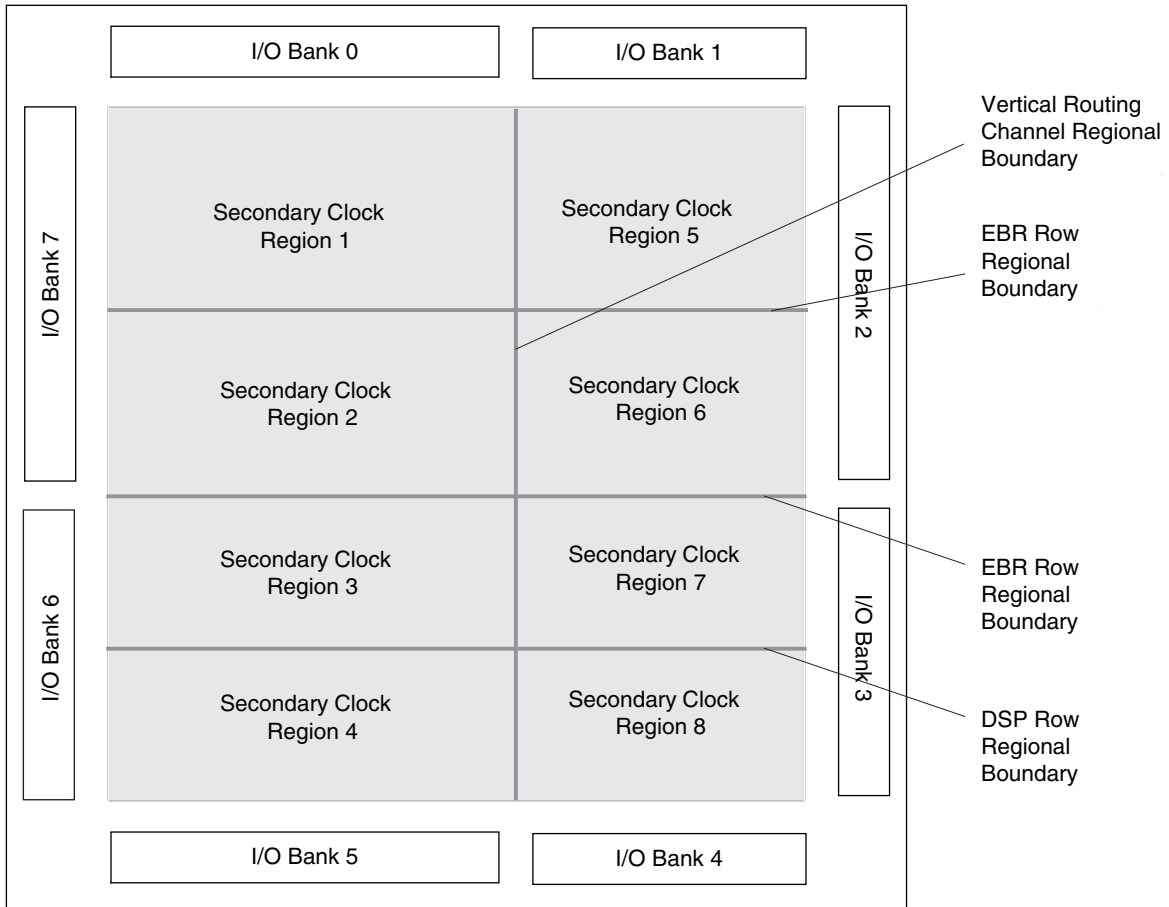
I/O Bank 0

I/O Bank 1

Vertical Routing Channel Regional Boundary

I/O Bank 7

Secondary Clock Region 1

Secondary Clock Region 5

I/O Bank 2

EBR Row Regional Boundary

Secondary Clock Region 2

Secondary Clock Region 6

I/O Bank 6

Secondary Clock Region 3

Secondary Clock Region 7

I/O Bank 3

EBR Row Regional Boundary

Secondary Clock Region 4

Secondary Clock Region 8

DSP Row Regional Boundary

I/O Bank 5

I/O Bank 4